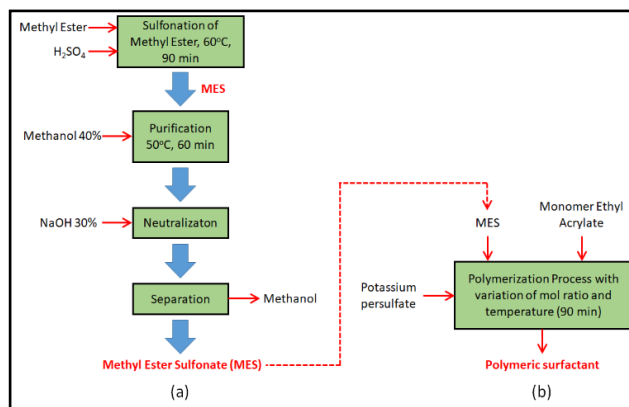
Methyl Ester
$H_2SO_4$
Sulfonation of Methyl Ester, 60°C, 90 min
MES
Methanol 40%
Purification 50°C, 60 min
NaOH 30%
Neutralizaton
Separation
Methanol
Methyl Ester Sulfonate (MES)
(a)

MES
Monomer Ethyl Acrylate
Potassium persulfate
Polymerization Process with variation of mol ratio and temperature (90 min)
Polymeric surfactant
(b)